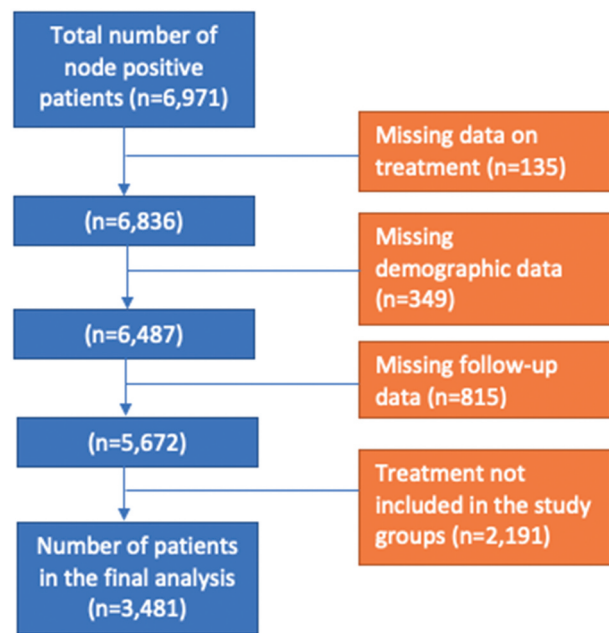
Total number of node positive patients (n=6,971)

Missing data on treatment (n=135)

(n=6,836)

Missing demographic data (n=349)

(n=6,487)

Missing follow-up data (n=815)

(n=5,672)

Treatment not included in the study groups (n=2,191)

Number of patients in the final analysis (n=3,481)